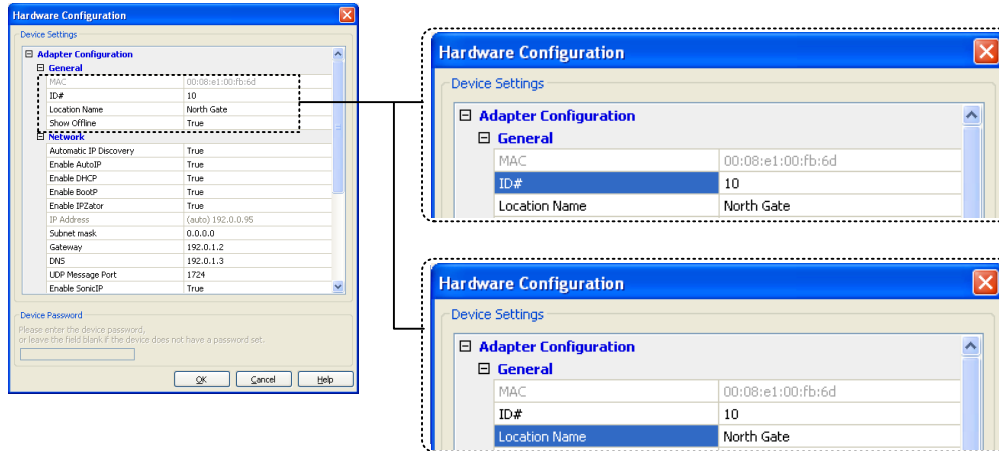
Hardware Configuration

Device Settings

⊟ Adapter Configuration

⊟ General

| | |
|---|---|
| MAC | 00:08:e1:00:fb:6d |
| ID# | 10 |
| Location Name | North Gate |
| Show Offline | True |

⊟ Network

| | |
|---|---|
| Automatic IP Discovery | True |
| Enable AutoIP | True |
| Enable DHCP | True |
| Enable BootP | True |
| Enable IPZator | True |
| IP Address | (auto) 192.0.0.95 |
| Subnet mask | 0.0.0.0 |
| Gateway | 192.0.1.2 |
| DNS | 192.0.1.3 |
| UDP Message Port | 1724 |
| Enable SonicIP | True |

Device Password

Please enter the device password, or leave the field blank if the device does not have a password set.

OK Cancel Help

Hardware Configuration

Device Settings

⊟ Adapter Configuration

⊟ General

| | |
|---|---|
| MAC | 00:08:e1:00:fb:6d |
| ID# | 10 |
| Location Name | North Gate |

Hardware Configuration

Device Settings

⊟ Adapter Configuration

⊟ General

| | |
|---|---|
| MAC | 00:08:e1:00:fb:6d |
| ID# | 10 |
| Location Name | North Gate |